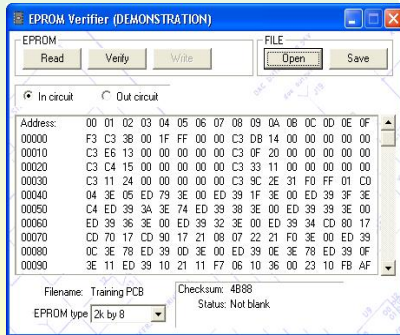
EPROM Verifier (DEMONSTRATION)

EPROM
Read
Verify
Write

FILE
Open
Save

In circuit
Out circuit

| Address: | 00 | 01 | 02 | 03 | 04 | 05 | 06 | 07 | 08 | 09 | 0A | 0B | 0C | 0D | 0E | 0F |
|---|---|---|---|---|---|---|---|---|---|---|---|---|---|---|---|---|
| 00000 | F3 | C3 | 3B | 00 | 1F | FF | 00 | 00 | C3 | DB | 14 | 00 | 00 | 00 | 00 | 00 |
| 00010 | C3 | E6 | 13 | 00 | 00 | 00 | 00 | 00 | C3 | 0F | 20 | 00 | 00 | 00 | 00 | 00 |
| 00020 | C3 | C4 | 15 | 00 | 00 | 00 | 00 | 00 | C3 | 33 | 11 | 00 | 00 | 00 | 00 | 00 |
| 00030 | C3 | 11 | 24 | 00 | 00 | 00 | 00 | 00 | C3 | 9C | 2E | 31 | F0 | FF | 01 | C0 |
| 00040 | 04 | 3E | 05 | ED | 79 | 3E | 00 | ED | 39 | 1F | 3E | 00 | ED | 39 | 3F | 3E |
| 00050 | C4 | ED | 39 | 3A | 3E | 74 | ED | 39 | 38 | 3E | 00 | ED | 39 | 39 | 3E | 00 |
| 00060 | ED | 39 | 36 | 3E | 00 | ED | 39 | 32 | 3E | 00 | ED | 39 | 34 | CD | 80 | 17 |
| 00070 | CD | 70 | 17 | CD | 90 | 17 | 21 | 08 | 07 | 22 | 21 | F0 | 3E | 00 | ED | 39 |
| 00080 | 0C | 3E | 78 | ED | 39 | 0D | 3E | 00 | ED | 39 | 0E | 3E | 78 | ED | 39 | 0F |
| 00090 | 3E | 11 | ED | 39 | 10 | 21 | 11 | F7 | 06 | 10 | 36 | 00 | 23 | 10 | FB | AF |

Filename: Training PCB
EPROM type 2k by 8
Checksum: 4B88
Status: Not blank